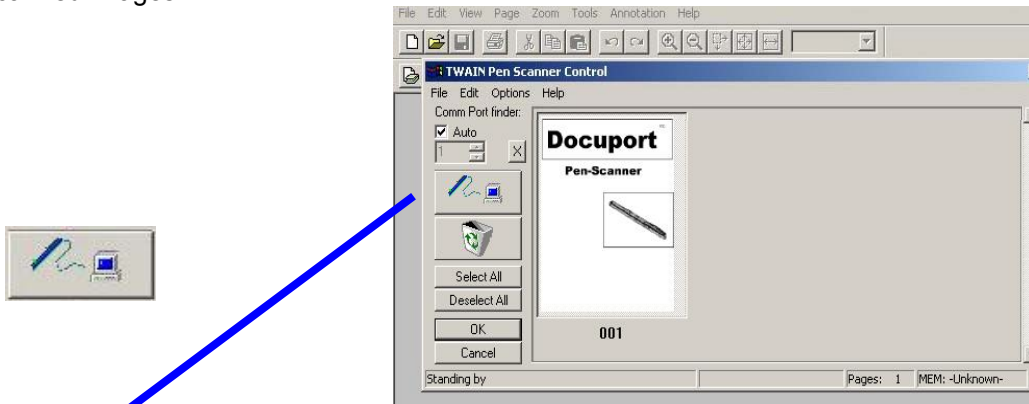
File Edit View Page Zoom Tools Annotation Help

TWAIN Pen Scanner Control

File Edit Options Help

Comm Port finder:

Auto

1

X

Select All

Deselect All

OK

Cancel

Docuport

Pen-Scanner

001

Standing by

Pages: 1

MEM: -Unknown-